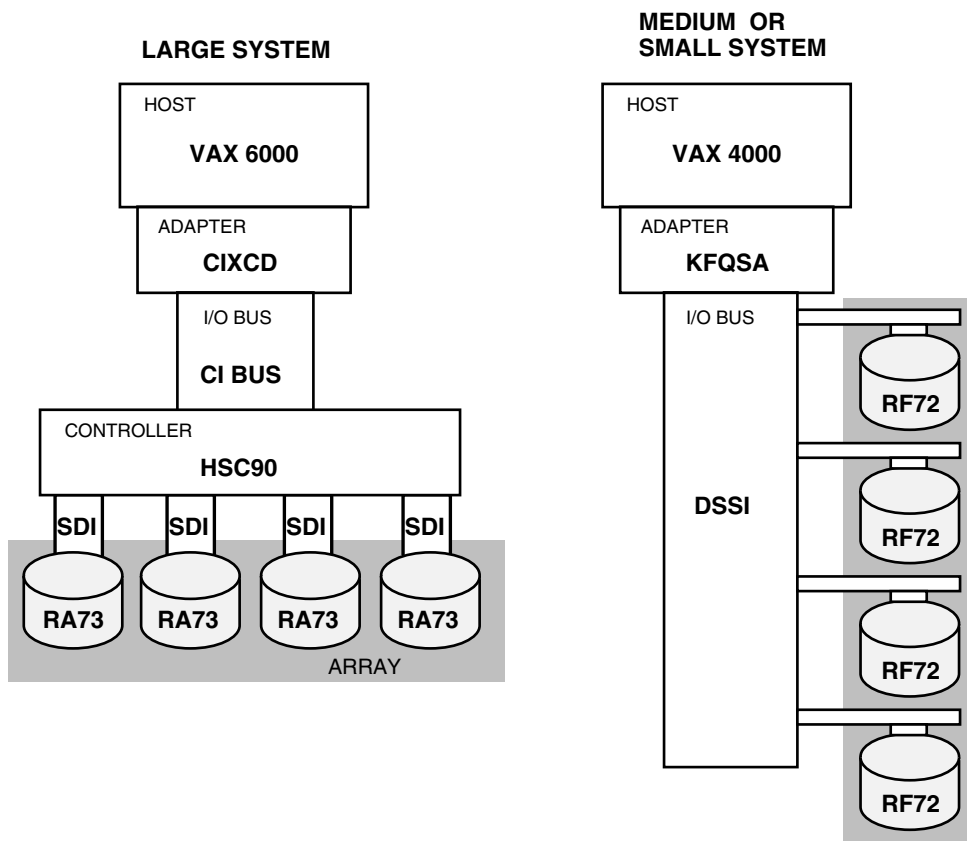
LARGE SYSTEM

HOST
VAX 6000

ADAPTER
CIXCD

I/O BUS
CI BUS

CONTROLLER
HSC90

SDI SDI SDI SDI

RA73 RA73 RA73 RA73

ARRAY

MEDIUM OR SMALL SYSTEM

HOST
VAX 4000

ADAPTER
KFQSA

I/O BUS

DSSI

RF72
RF72
RF72
RF72